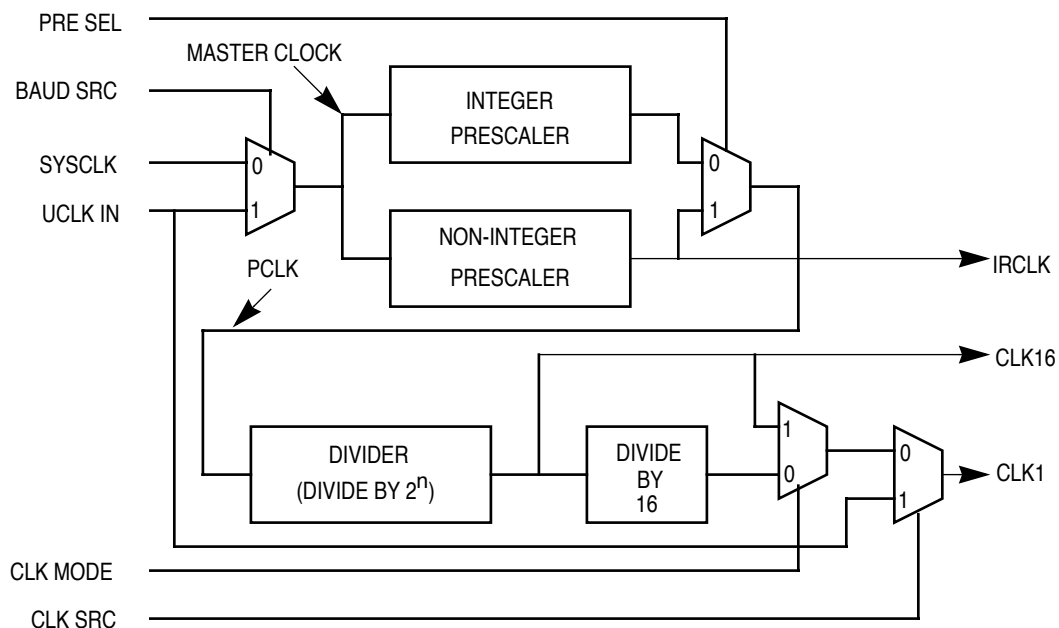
PRE SEL

MASTER CLOCK

BAUD SRC

INTEGER PRESCALER

SYSCLK

0

UCLK IN

1

0

1

NON-INTEGER PRESCALER

IRCLK

PCLK

CLK16

DIVIDER (DIVIDE BY $2^n$)

DIVIDE BY 16

1

0

0

1

CLK1

CLK MODE

CLK SRC